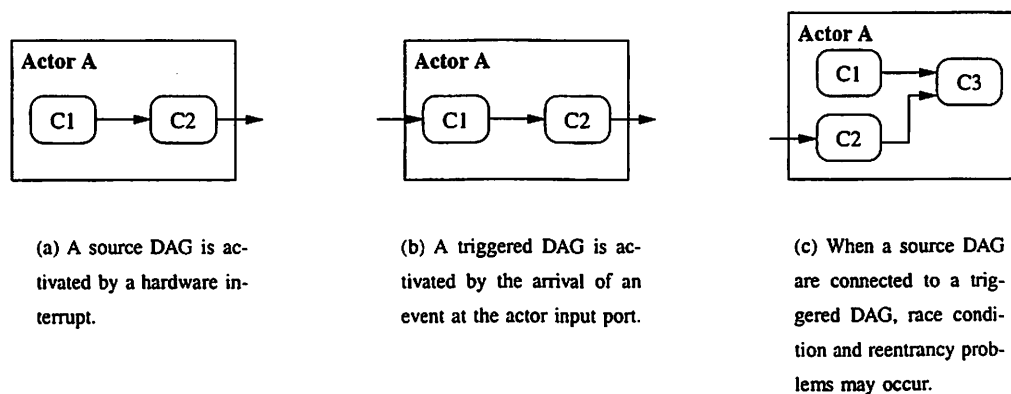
Actor A

C1

C2

(a) A source DAG is activated by a hardware interrupt.

Actor A

C1

C2

(b) A triggered DAG is activated by the arrival of an event at the actor input port.

Actor A

C1

C3

C2

(c) When a source DAG are connected to a triggered DAG, race condition and reentrancy problems may occur.